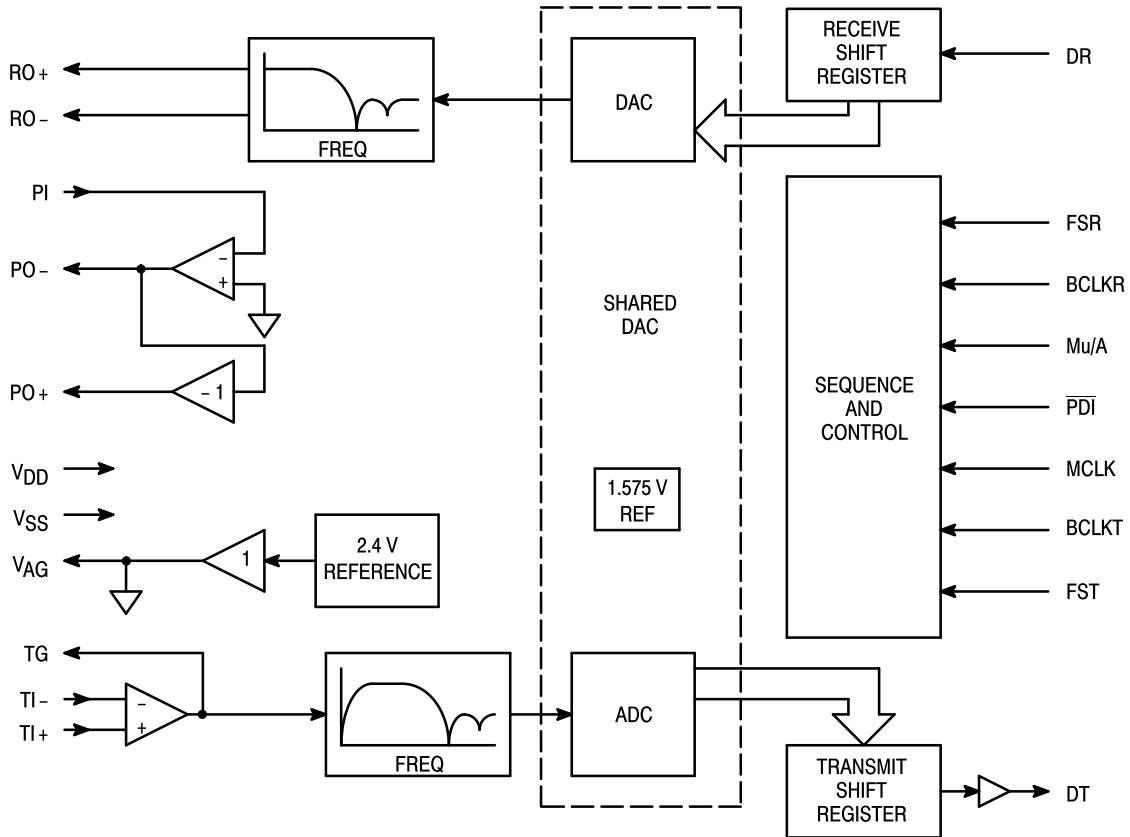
RECEIVE SHIFT REGISTER

DR

RO +

RO –

FREQ

DAC

PI

PO –

–

+

PO +

– 1

SHARED DAC

FSR

BCLKR

Mu/A

SEQUENCE AND CONTROL

$\overline{PDI}$

MCLK

BCLKT

FST

$V_{DD}$

$V_{SS}$

$V_{AG}$

1

2.4 V REFERENCE

1.575 V REF

TG

TI –

TI +

–

+

FREQ

ADC

TRANSMIT SHIFT REGISTER

DT